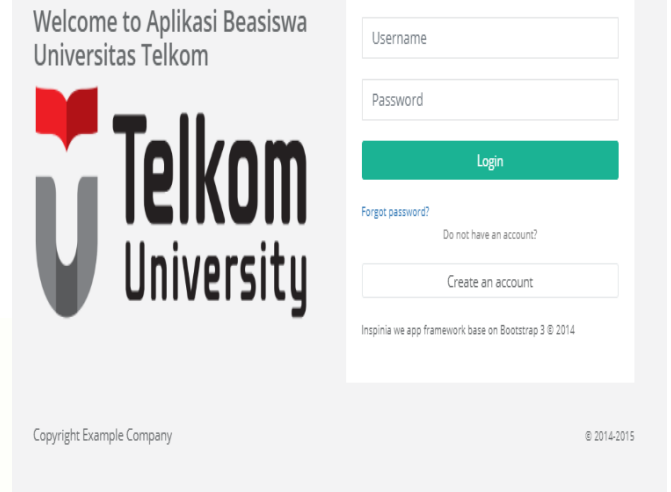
Welcome to Aplikasi Beasiswa Universitas Telkom

Telkom University

Username

Password

Login

Forgot password?

Do not have an account?

Create an account

Inspinia we app framework base on Bootstrap 3 © 2014

Copyright Example Company

© 2014-2015